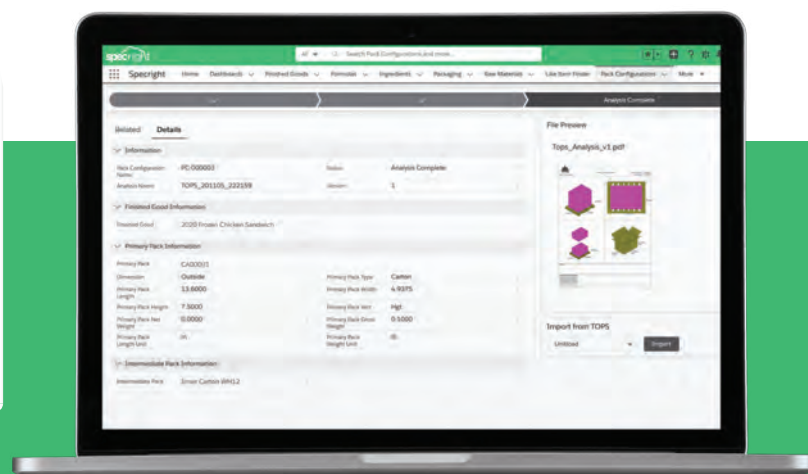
specright

All ▾ Search Pack Configurations and more...

Specright Home Dashboards Finished Goods Formulas Ingredients Packaging Raw Materials Line Item Finder Pack Configuration More

Analysis Complete

Related Details

Information

Pack Configuration Name PC-000003

Status Analysis Complete

Analysis Name TOPS_201105_222159

Version 1

Finished Good Information

Finished Good 2020 Frozen Chicken Sandwich

Primary Pack Information

Primary Pack CA00003

Dimension Outside

Primary Pack Type Carton

Primary Pack Length 13.6000

Primary Pack Width 4.9375

Primary Pack Height 7.5000

Primary Pack Vert Hgt

Primary Pack Net Weight 0.0000

Primary Pack Gross Weight 0.5000

Primary Pack Length Unit in

Primary Pack Weight Unit lb

Intermediate Pack Information

Intermediate Pack Street Carton WH12

File Preview

Tops_Analysis_v1.pdf

Import from TOPS

Untitled

Import